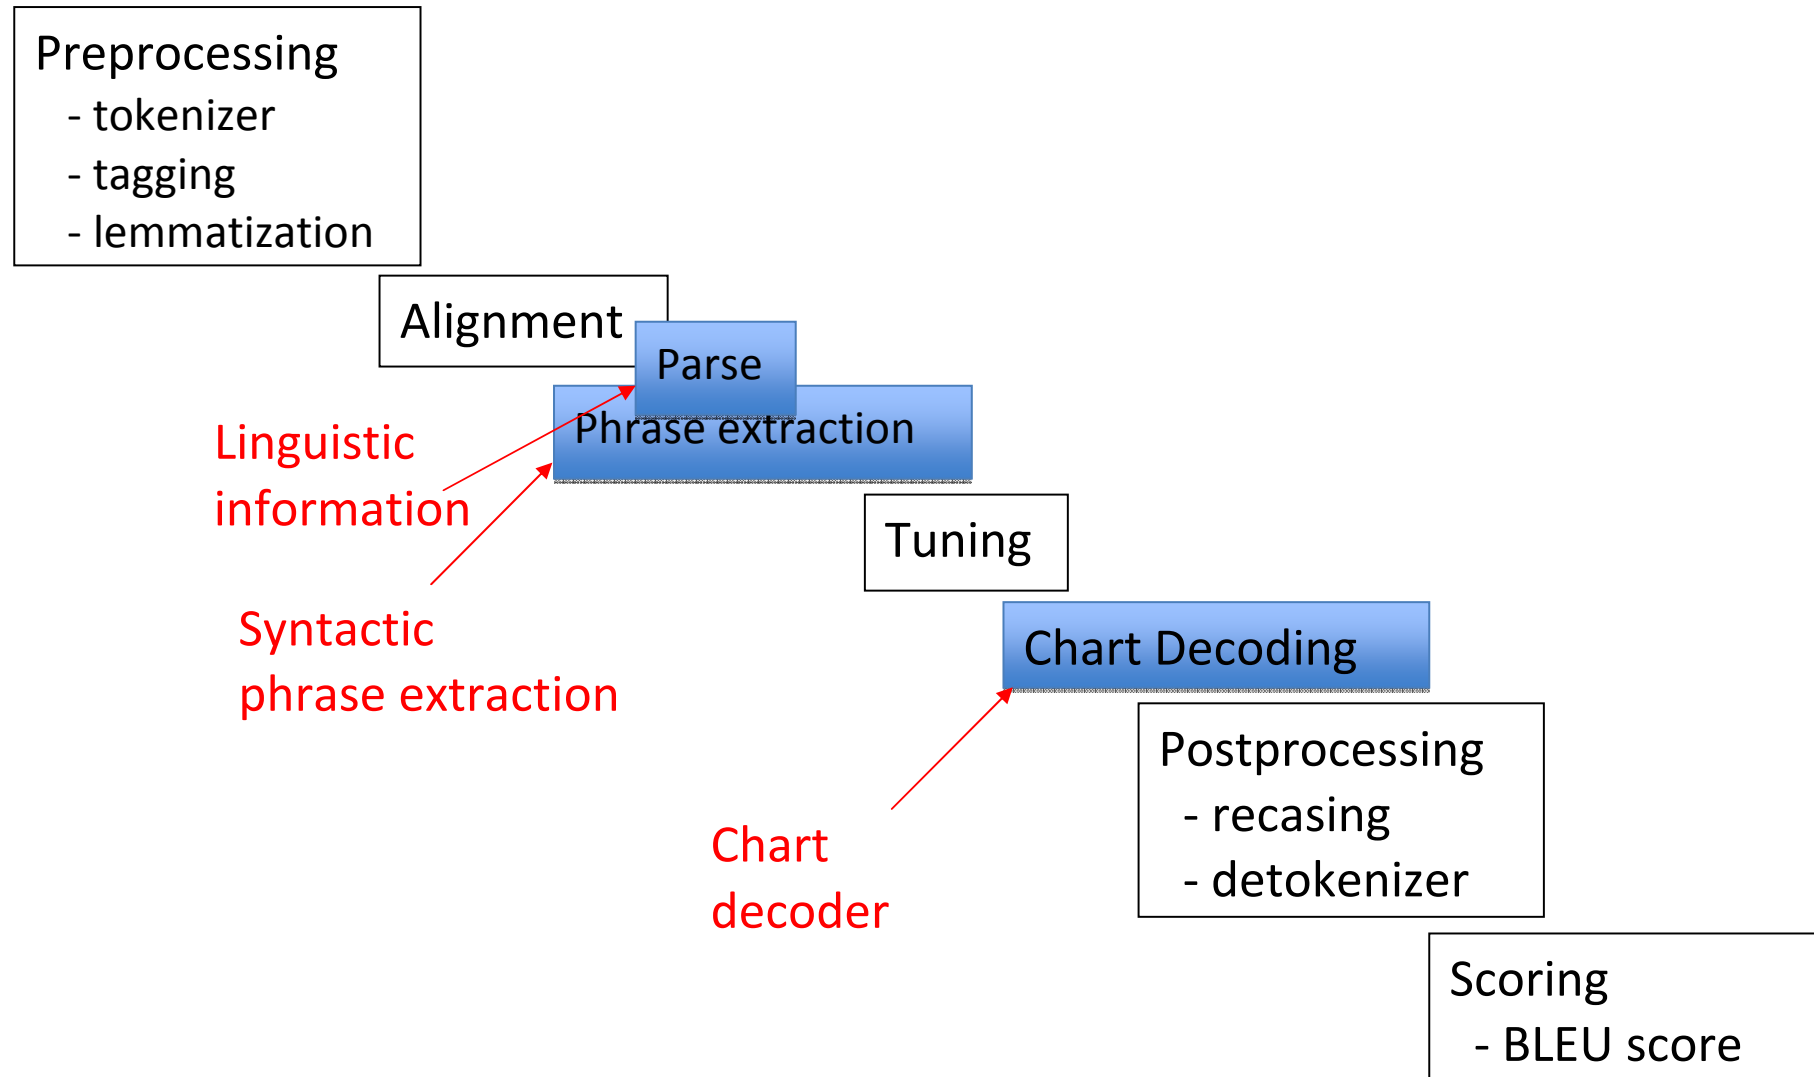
Preprocessing
- tokenizer
- tagging
- lemmatization

Alignment

Parse

Phrase extraction

Linguistic information

Syntactic phrase extraction

Tuning

Chart Decoding

Chart decoder

Postprocessing
- recasing
- detokenizer

Scoring
- BLEU score